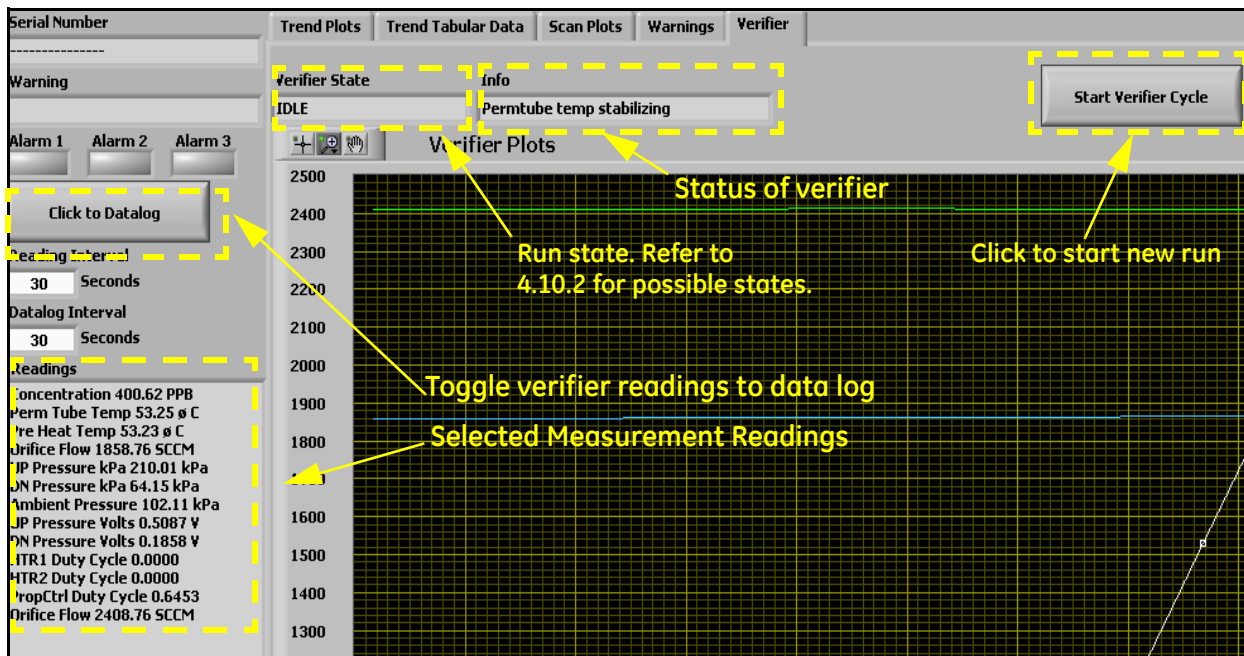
Serial Number
---------------
Warning
Alarm 1 Alarm 2 Alarm 3
Click to Datalog
Reading Interval
30 Seconds
Datalog Interval
30 Seconds
Readings
Concentration 400.62 PPB
Perm Tube Temp 53.25 ø C
Pre Heat Temp 53.23 ø C
Orifice Flow 1858.76 SCCM
UP Pressure kPa 210.01 kPa
DN Pressure kPa 64.15 kPa
Ambient Pressure 102.11 kPa
UP Pressure Volts 0.5087 V
DN Pressure Volts 0.1858 V
HTR1 Duty Cycle 0.0000
HTR2 Duty Cycle 0.0000
PropCtrl Duty Cycle 0.6453
Orifice Flow 2408.76 SCCM

Trend Plots | Trend Tabular Data | Scan Plots | Warnings | Verifier

Verifier State
IDLE
Info
Permtube temp stabilizing
Start Verifier Cycle
Verifier Plots

2500
2400
2300
2200
2100
2000
1900
1800
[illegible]
1600
1500
1400
1300

Status of verifier
Run state. Refer to 4.10.2 for possible states.
Click to start new run
Toggle verifier readings to data log
Selected Measurement Readings